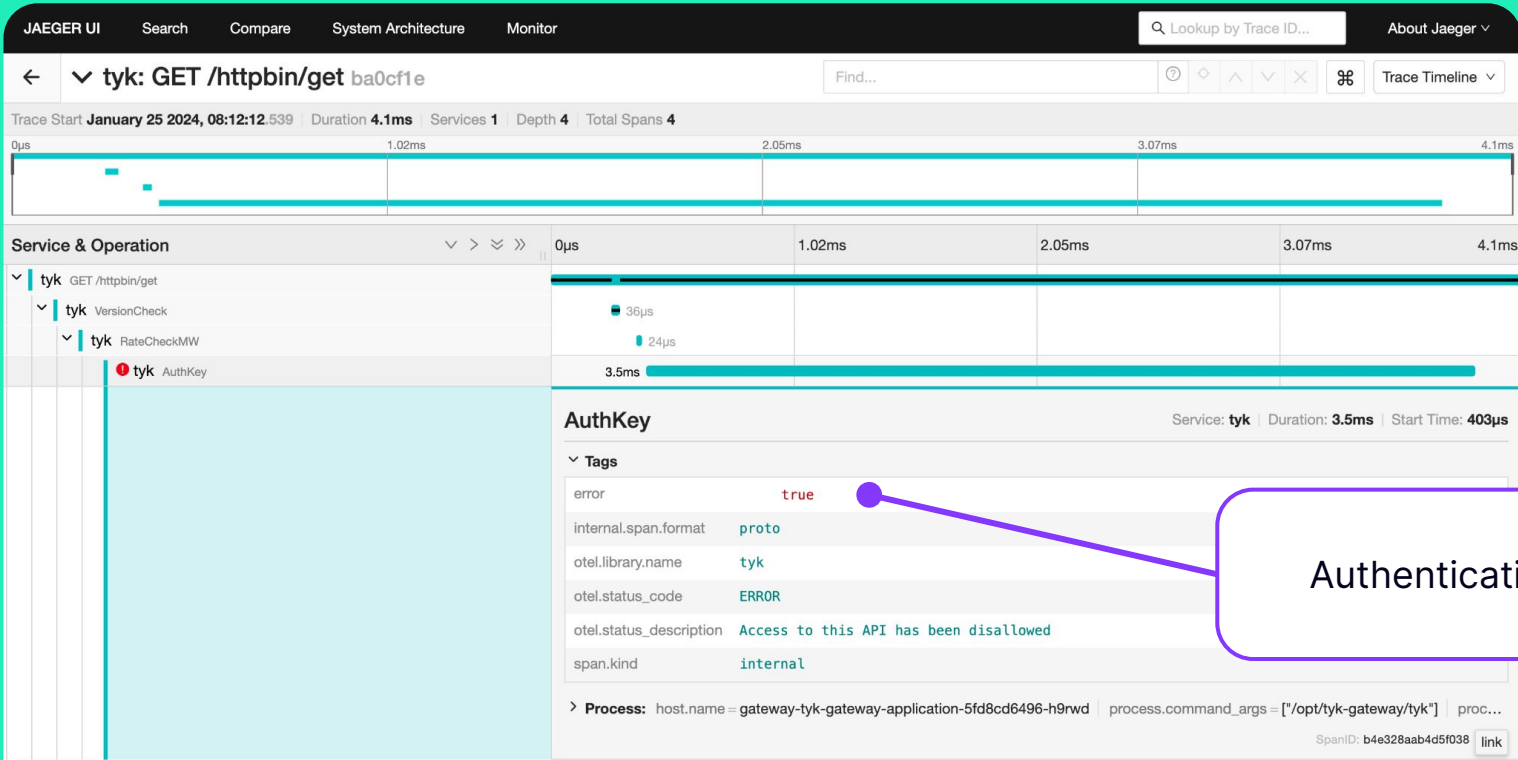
JAEGER UI Search Compare System Architecture Monitor Lookup by Trace ID... About Jaeger

← tyk: GET /httpbin/get ba0cf1e Find... ⌘ Trace Timeline

Trace Start January 25 2024, 08:12:12.539 | Duration 4.1ms | Services 1 | Depth 4 | Total Spans 4

0μs 1.02ms 2.05ms 3.07ms 4.1ms

Service & Operation 0μs 1.02ms 2.05ms 3.07ms 4.1ms

tyk GET /httpbin/get

tyk VersionCheck 36μs

tyk RateCheckMW 24μs

tyk AuthKey 3.5ms

AuthKey Service: tyk | Duration: 3.5ms | Start Time: 403μs

Tags

| | |
|---|---|
| error | true |
| internal.span.format | proto |
| otel.library.name | tyk |
| otel.status_code | ERROR |
| otel.status_description | Access to this API has been disallowed |
| span.kind | internal |

Authenticati

Process: host.name = gateway-tyk-gateway-application-5fd8cd6496-h9rwd | process.command_args = ["/opt/tyk-gateway/tyk"] | proc...

SpanID: b4e328aab4d5f038 link